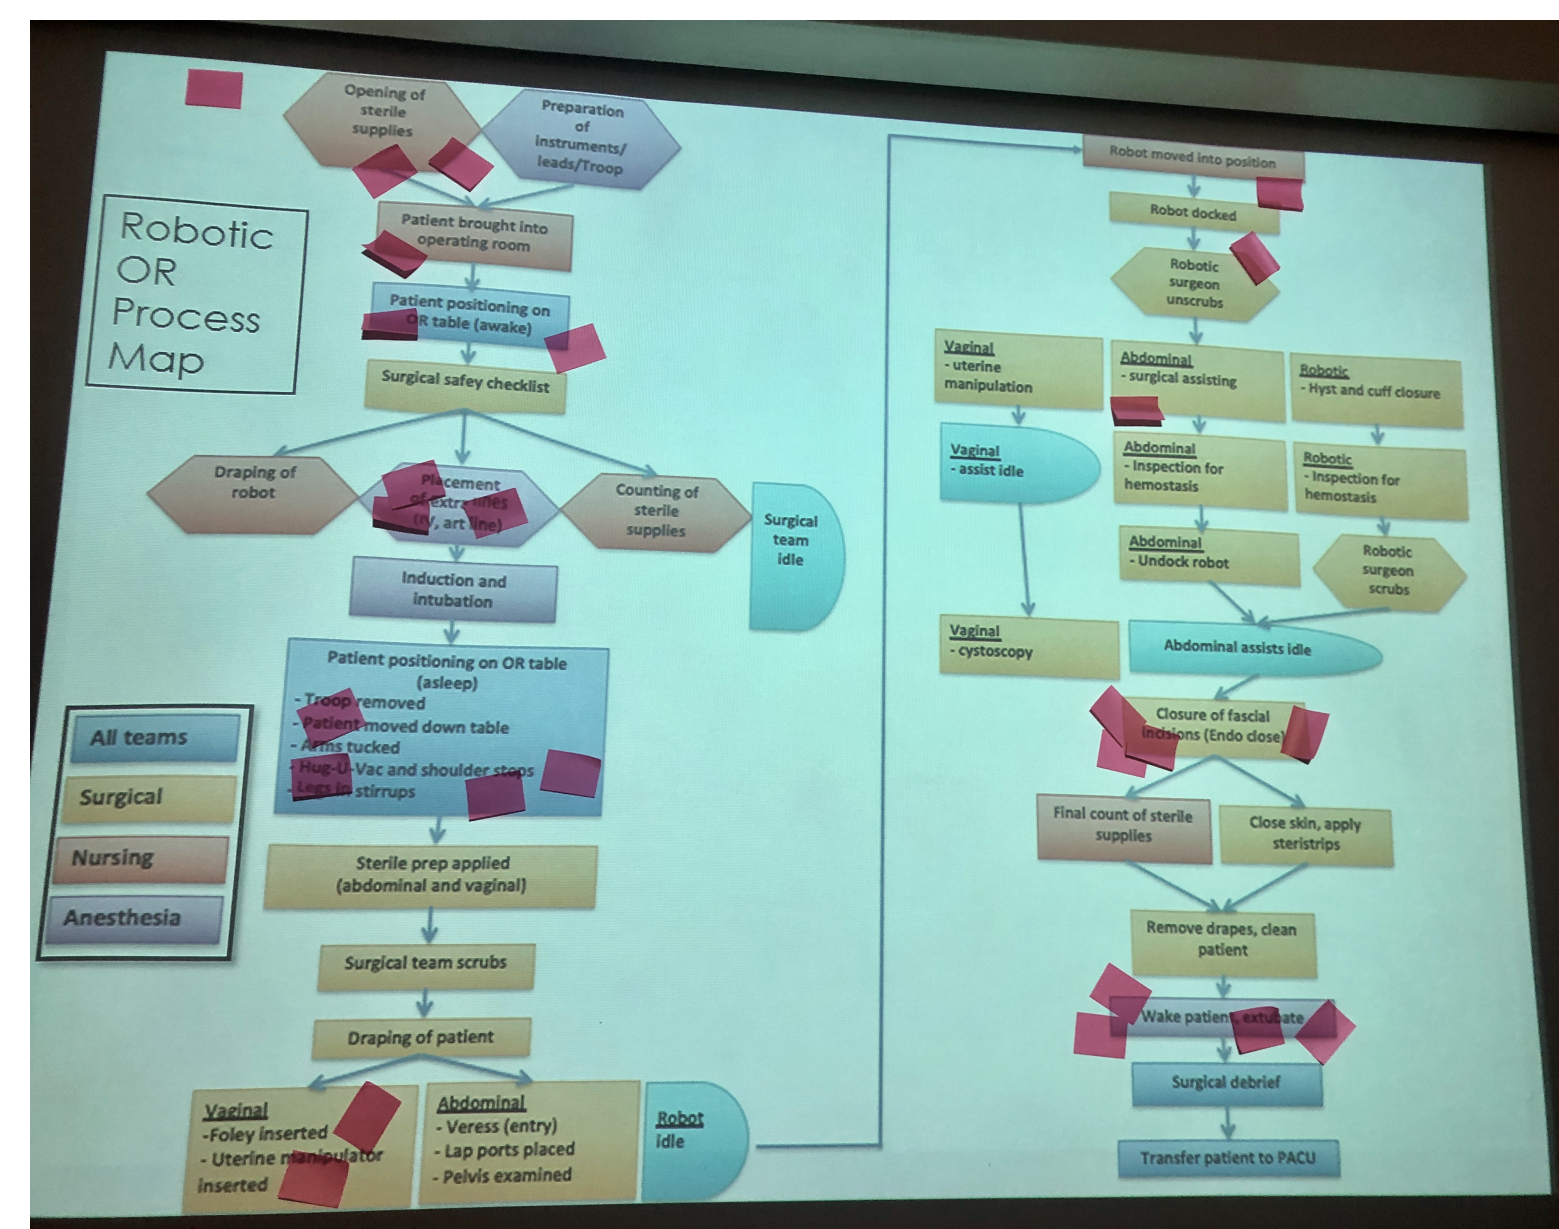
Robotic OR Process Map

Opening of sterile supplies

Preparation of instruments/ leads/Troop

Patient brought into operating room

Patient positioning on OR table (awake)

Surgical safey checklist

Draping of robot

Placement of extra lines (IV, art line)

Counting of sterile supplies

Surgical team idle

Induction and intubation

Patient positioning on OR table (asleep)
- Troop removed
- Patient moved down table
- Arms tucked
- Hug-U-Vac and shoulder stops
- Legs in stirrups

All teams
Surgical
Nursing
Anesthesia

Sterile prep applied (abdominal and vaginal)

Surgical team scrubs

Draping of patient

Vaginal
-Foley inserted
- Uterine manipulator inserted

Abdominal
- Veress (entry)
- Lap ports placed
- Pelvis examined

Robot idle

Robot moved into position

Robot docked

Robotic surgeon unscrubs

Vaginal
- uterine manipulation

Abdominal
- surgical assisting

Robotic
- Hyst and cuff closure

Vaginal
- assist idle

Abdominal
- Inspection for hemostasis

Robotic
- Inspection for hemostasis

Abdominal
- Undock robot

Robotic surgeon scrubs

Vaginal
- cystoscopy

Abdominal assists idle

Closure of fascial incisions (Endo close)

Final count of sterile supplies

Close skin, apply steristrips

Remove drapes, clean patient

Wake patient, extubate

Surgical debrief

Transfer patient to PACU